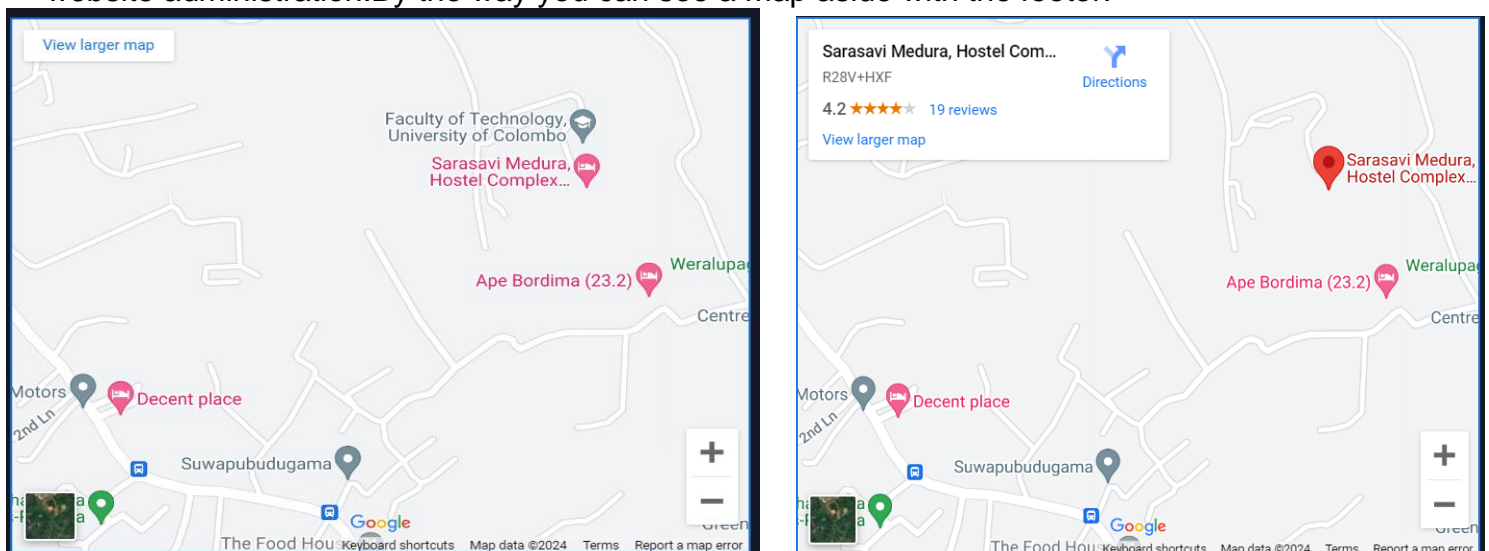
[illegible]

View larger map

Faculty of Technology, University of Colombo

Sarasavi Medura, Hostel Complex...

Ape Bordima (23.2)

Weralupa

Centre

Motors

Decent place

2nd Ln

Suwapubudugama

The Food Hou

Google

Keyboard shortcuts Map data ©2024 Terms Report a map error

Sarasavi Medura, Hostel Com...

R28V+HXF

4.2 ★★★★★ 19 reviews

View larger map

Directions

Sarasavi Medura, Hostel Complex...

Ape Bordima (23.2)

Weralupa

Centre

Motors

Decent place

2nd Ln

Suwapubudugama

The Food Hou

Google

Keyboard shortcuts Map data ©2024 Terms Report a map error